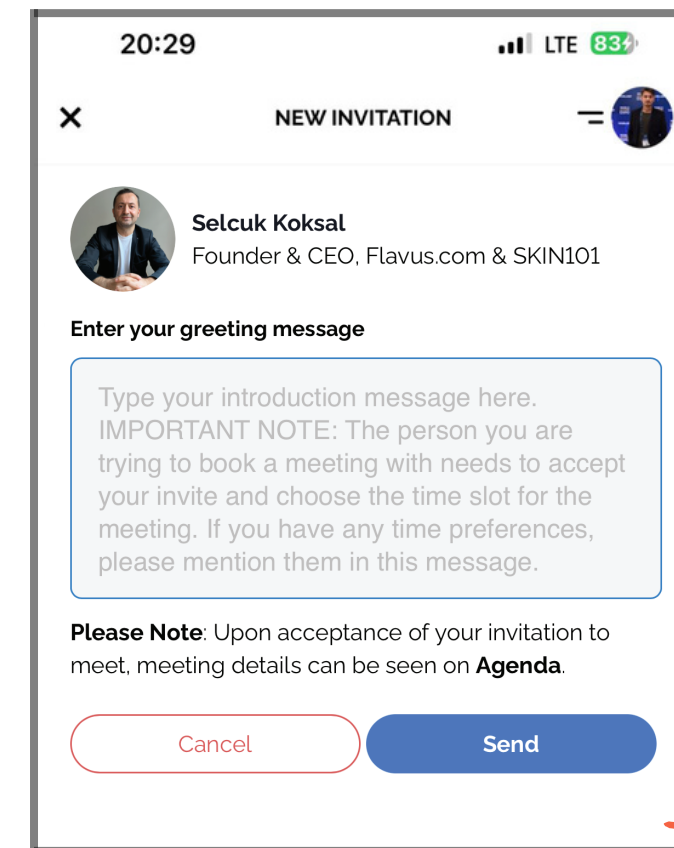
20:29

LTE 83

NEW INVITATION

Selcuk Koksal
Founder & CEO, Flavus.com & SKIN101

Enter your greeting message

Type your introduction message here. IMPORTANT NOTE: The person you are trying to book a meeting with needs to accept your invite and choose the time slot for the meeting. If you have any time preferences, please mention them in this message.

Please Note: Upon acceptance of your invitation to meet, meeting details can be seen on Agenda.

Cancel

Send